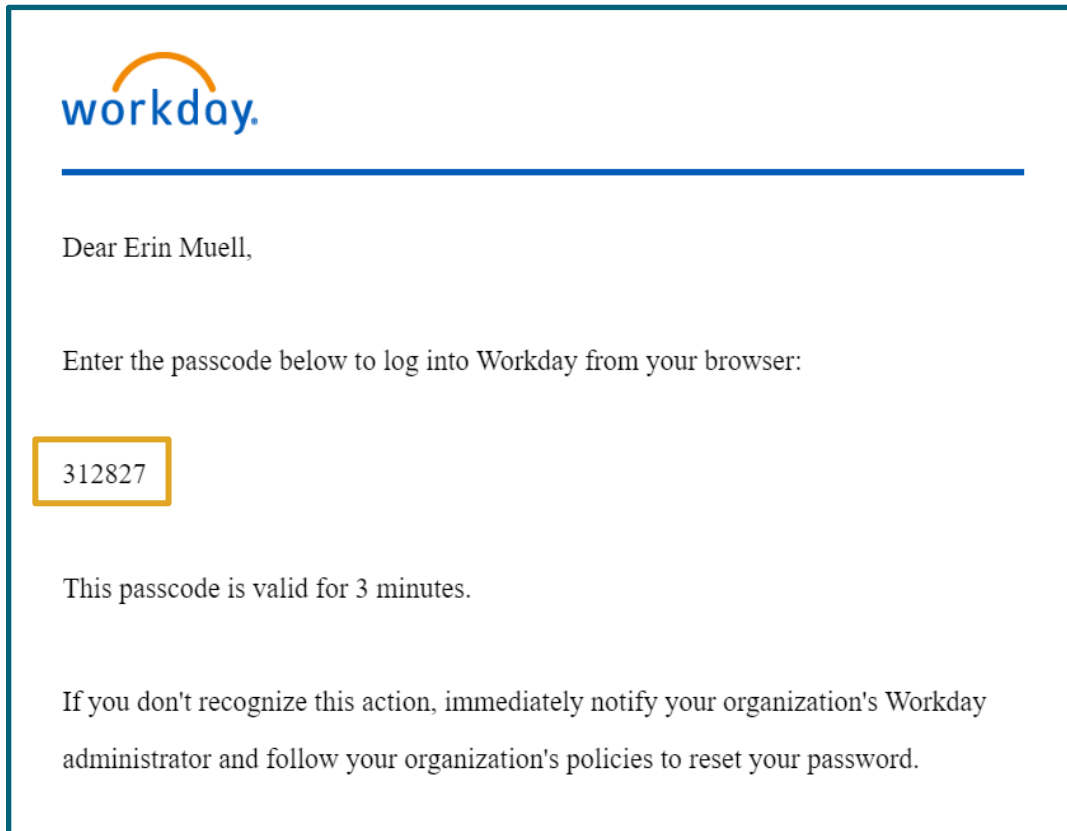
workday.

Dear Erin Muell,

Enter the passcode below to log into Workday from your browser:

312827

This passcode is valid for 3 minutes.

If you don't recognize this action, immediately notify your organization's Workday administrator and follow your organization's policies to reset your password.